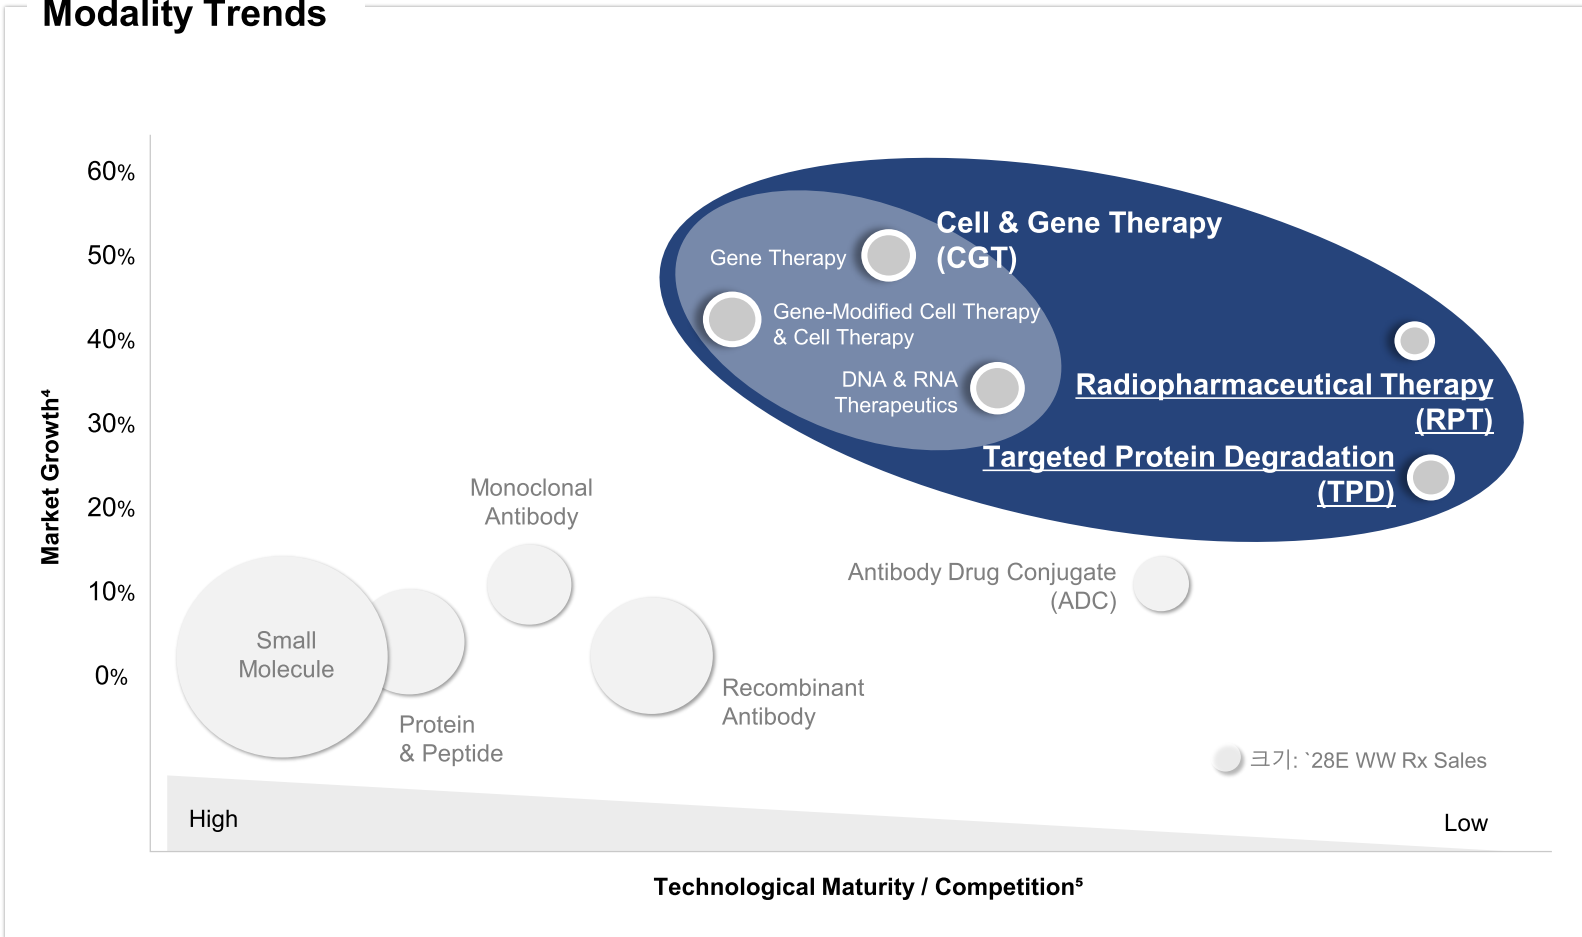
Modality Trends

60%
50%
40%
30%
20%
10%
0%

Market Growth⁴

Cell & Gene Therapy (CGT)

Gene Therapy

Gene-Modified Cell Therapy & Cell Therapy

DNA & RNA Therapeutics

Radiopharmaceutical Therapy (RPT)

Targeted Protein Degradation (TPD)

Monoclonal Antibody

Antibody Drug Conjugate (ADC)

Small Molecule

Protein & Peptide

Recombinant Antibody

크기: `28E WW Rx Sales

High

Low

Technological Maturity / Competition⁵